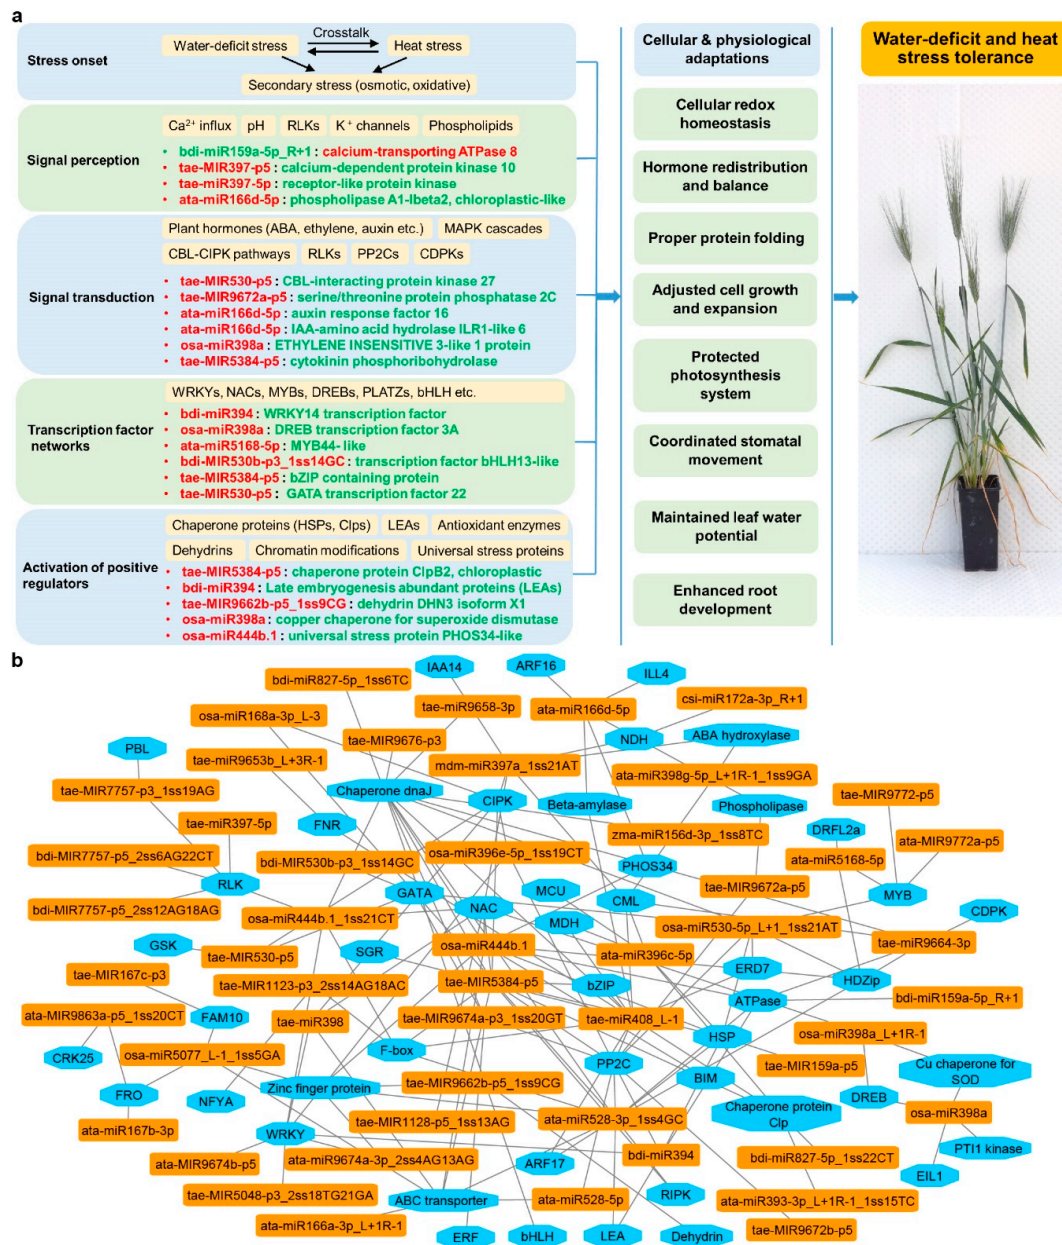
a

Stress onset
Water-deficit stress
Crosstalk
Heat stress
Secondary stress (osmotic, oxidative)

Signal perception
$Ca^{2+}$ influx
pH
RLKs
$K^+$ channels
Phospholipids
• bdi-miR159a-5p_R+1 : calcium-transporting ATPase 8
• tae-MIR397-p5 : calcium-dependent protein kinase 10
• tae-miR397-5p : receptor-like protein kinase
• ata-miR166d-5p : phospholipase A1-Ibeta2, chloroplastic-like

Signal transduction
Plant hormones (ABA, ethylene, auxin etc.)
MAPK cascades
CBL-CIPK pathways
RLKs
PP2Cs
CDPKs
• tae-MIR530-p5 : CBL-interacting protein kinase 27
• tae-MIR9672a-p5 : serine/threonine protein phosphatase 2C
• ata-miR166d-5p : auxin response factor 16
• ata-miR166d-5p : IAA-amino acid hydrolase ILR1-like 6
• osa-miR398a : ETHYLENE INSENSITIVE 3-like 1 protein
• tae-MIR5384-p5 : cytokinin phosphoribohydrolase

Transcription factor networks
WRKYs, NACs, MYBs, DREBs, PLATZs, bHLH etc.
• bdi-miR394 : WRKY14 transcription factor
• osa-miR398a : DREB transcription factor 3A
• ata-miR5168-5p : MYB44- like
• bdi-MIR530b-p3_1ss14GC : transcription factor bHLH13-like
• tae-MIR5384-p5 : bZIP containing protein
• tae-MIR530-p5 : GATA transcription factor 22

Activation of positive regulators
Chaperone proteins (HSPs, Clps)
LEAs
Antioxidant enzymes
Dehydrins
Chromatin modifications
Universal stress proteins
• tae-MIR5384-p5 : chaperone protein ClpB2, chloroplastic
• bdi-miR394 : Late embryogenesis abundant proteins (LEAs)
• tae-MIR9662b-p5_1ss9CG : dehydrin DHN3 isoform X1
• osa-miR398a : copper chaperone for superoxide dismutase
• osa-miR444b.1 : universal stress protein PHOS34-like

Cellular & physiological adaptations
Cellular redox homeostasis
Hormone redistribution and balance
Proper protein folding
Adjusted cell growth and expansion
Protected photosynthesis system
Coordinated stomatal movement
Maintained leaf water potential
Enhanced root development

Water-deficit and heat stress tolerance

b

bdi-miR827-5p_1ss6TC
IAA14
ARF16
ILL4
osa-miR168a-3p_L-3
tae-miR9658-3p
ata-miR166d-5p
csi-miR172a-3p_R+1
PBL
tae-MIR9676-p3
NDH
ABA hydroxylase
tae-miR9653b_L+3R-1
mdm-miR397a_1ss21AT
tae-MIR7757-p3_1ss19AG
Chaperone dnaJ
ata-miR398g-5p_L+1R-1_1ss9GA
CIPK
Beta-amylase
Phospholipase
tae-MIR9772-p5
tae-miR397-5p
FNR
zma-miR156d-3p_1ss8TC
DRFL2a
ata-MIR9772a-p5
bdi-MIR7757-p5_2ss6AG22CT
bdi-MIR530b-p3_1ss14GC
osa-miR396e-5p_1ss19CT
PHOS34
ata-miR5168-5p
RLK
tae-MIR9672a-p5
MCU
CML
MYB
GATA
bdi-MIR7757-p5_2ss12AG18AG
osa-miR444b.1_1ss21CT
NAC
MDH
osa-miR530-5p_L+1_1ss21AT
CDPK
GSK
SGR
osa-miR444b.1
tae-miR9664-3p
tae-MIR530-p5
ata-miR396c-5p
tae-MIR167c-p3
ERD7
HDZip
tae-MIR1123-p3_2ss14AG18AC
tae-MIR5384-p5
bZIP
ATPase
bdi-miR159a-5p_R+1
ata-MIR9863a-p5_1ss20CT
FAM10
tae-miR398
tae-MIR9674a-p3_1ss20GT
tae-miR408_L-1
osa-miR398a_L+1R-1
HSP
CRK25
osa-miR5077_L-1_1ss5GA
F-box
Cu chaperone for SOD
PP2C
tae-miR159a-p5
FRO
Zinc finger protein
tae-MIR9662b-p5_1ss9CG
BIM
NFYA
DREB
Chaperone protein Clp
osa-miR398a
ata-miR167b-3p
tae-MIR1128-p5_1ss13AG
ata-miR528-3p_1ss4GC
WRKY
PTI1 kinase
bdi-miR394
ata-MIR9674b-p5
ata-miR9674a-3p_2ss4AG13AG
ARF17
bdi-miR827-5p_1ss22CT
EIL1
tae-MIR5048-p3_2ss18TG21GA
ABC transporter
ata-miR528-5p
RIPK
ata-miR393-3p_L+1R-1_1ss15TC
ata-miR166a-3p_L+1R-1
tae-MIR9672b-p5
ERF
bHLH
LEA
Dehydrin